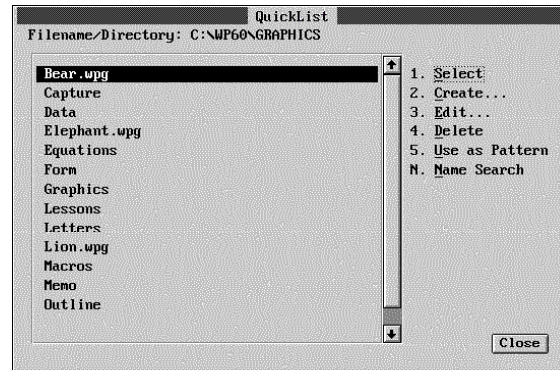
QuickList

Filename/Directory: C:\WP60\GRAPHICS

Bear.wpg
Capture
Data
Elephant.wpg
Equations
Form
Graphics
Lessons
Letters
Lion.wpg
Macros
Memo
Outline

1. Select
2. Create...
3. Edit...
4. Delete
5. Use as Pattern
N. Name Search

Close